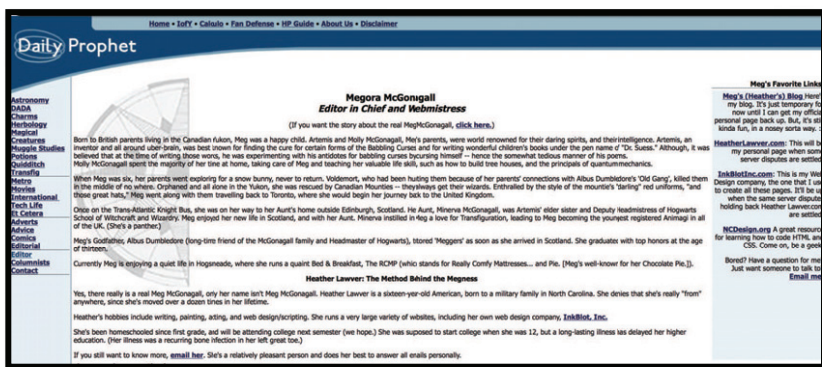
Home • IofY • Calulo • Fan Defense • HP Guide • About Us • Disclaimer

Daily Prophet

Astronomy
DADA
Charms
Herbology
Magical Creatures
Muggle Studies
Potions
Quidditch
Transfig
Metro
Movies
International
Tech Life
Et Cetera
Adverts
Advice
Comics
Editorial
Editor
Columnists
Contact

Megora McGonagall
Editor in Chief and Webmistress

(If you want the story about the real MegMcGonagall, click here.)

Born to British parents living in the Canadian Yukon, Meg was a happy child. Artemis and Molly McGonagall, Meg's parents, were world renowned for their daring spirits, and theirintelligence. Artemis, an inventor and all around uber-brain, was best known for finding the cure for certain forms of the Babbling Curses and for writing wonderful children's books under the pen name of "Dr. Suess." Although, it was believed that at the time of writing those works, he was experimenting with his antidotes for babbling curses byursing himself -- hence the somewhat tedious manner of his poems. Molly McGonagall spent the majority of her time at home, taking care of Meg and teaching her valuable life skill, such as how to build tree houses, and the principals of quantummechanics.

When Meg was six, her parents went exploring for a snow bunny, never to return. Voldemort, who had been hunting them because of her parents' connections with Albus Dumbledore's 'Old Gang', killed them in the middle of no where. Orphaned and all alone in the Yukon, she was rescued by Canadian Mounties -- theyalways get their wizards. Enthralled by the style of the mountie's "daring" red uniforms, "and those great hats," Meg went along with them travelling back to Toronto, where she would begin her journey back to the United Kingdom.

Once on the Trans-Atlantic Knight Bus, she was on her way to her Aunt's home outside Edinburgh, Scotland. Her Aunt, Minerva McGonagall, was Artemis' elder sister and Deputy Headmistress of Hogwarts School of Witchcraft and Wizardry. Meg enjoyed her new life in Scotland, and with her Aunt. Minerva instilled in Meg a love for Transfiguration, leading to Meg becoming the youngest registered Animagi in all of the UK. (She's a panther.)

Meg's Godfather, Albus Dumbledore (long-time friend of the McGonagall family and Headmaster of Hogwarts), stored 'Meggers' as soon as she arrived in Scotland. She graduates with top honors at the age of thirteen.

Currently Meg is enjoying a quiet life in Hogsmeade, where she runs a quaint Bed & Breakfast, The RCMP (whio stands for Really Comfy Mattresses... and Pie. [Meg's well-know for her Chocolate Pie.]).

Heather Lawver: The Method Behind the Megness

Yes, there really is a real Meg McGonagall, only her name isn't Meg McGonagall. Heather Lawver is a sixteen-year-old American, born to a military family in North Carolina. She denies that she's really "from" anywhere, since she's moved over a dozen times in her lifetime.

Heather's hobbies include writing, painting, acting, and web design/scripting. She runs a very large variety of websites, including her own web design company, InkBlot, Inc.

She's been homeschooled since first grade, and will be attending college next semester (we hope.) She was suposed to start college when she was 12, but a long-lasting illness has delayed her higher education. (Her illness was a recurring bone infection in her left great toe.)

If you still want to know more, email her. She's a relatively pleasant person and does her best to answer all emails personally.

Meg's Favorite Links

Meg's (Heather's) Blog Here' my blog. It's just temporary fo now until I can get my offici personal page back up. But, it's st kinda fun, in a nosey sorta way.

HeatherLawver.com: This will be my personal page when som server disputes are settled

InkBlotInc.com: This is my Web Design company, the one that I us to create all these pages. It'll be up when the same server dispute holding back Heather Lawver.com are settled

NCDesign.org A great resourc for learning how to code HTML an CSS. Come on, be a geek

Bored? Have a question for me Just want someone to talk to Email me